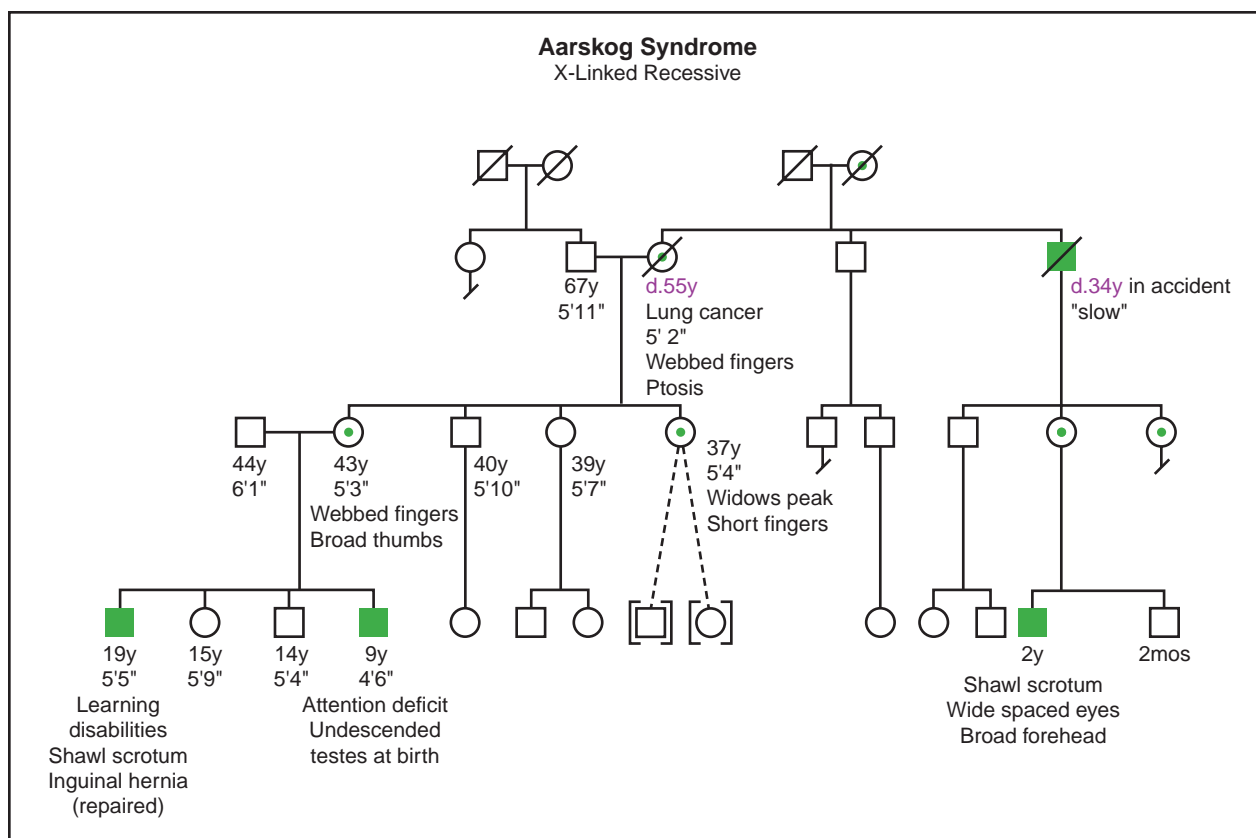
Aarskog Syndrome
X-Linked Recessive

67y
5'11"

d.55y
Lung cancer
5' 2"
Webbed fingers
Ptosis

d.34y in accident
"slow"

44y
6'1"

43y
5'3"
Webbed fingers
Broad thumbs

40y
5'10"

39y
5'7"

37y
5'4"
Widows peak
Short fingers

19y
5'5"
Learning disabilities
Shawl scrotum
Inguinal hernia
(repaired)

15y
5'9"

14y
5'4"

9y
4'6"
Attention deficit
Undescended
testes at birth

2y
Shawl scrotum
Wide spaced eyes
Broad forehead

2mos